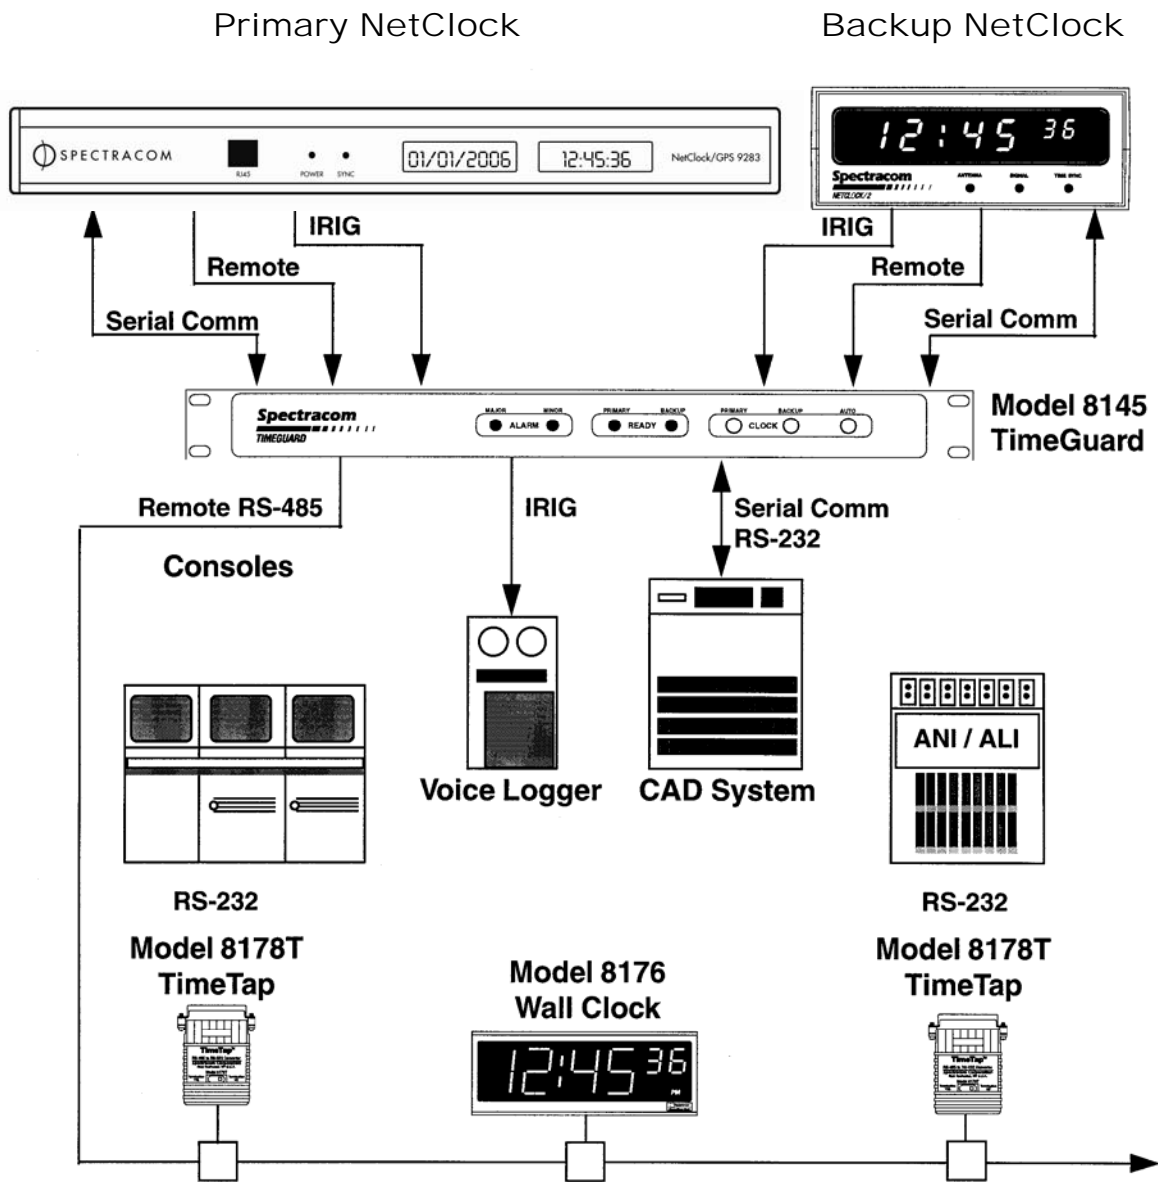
Primary NetClock

Backup NetClock

SPECTRACOM

RJ45

POWER SYNC

01/01/2006

12:45:36

NetClock/GPS 9283

12:45 36

Spectracom

NETCLOCK/2

ANTENNA SIGNAL TIME SYNC

IRIG

Remote

Serial Comm

IRIG

Remote

Serial Comm

Spectracom

TIMEGUARD

MAJOR MINOR ALARM

PRIMARY BACKUP READY

PRIMARY BACKUP CLOCK AUTO

Model 8145 TimeGuard

Remote RS-485

IRIG

Serial Comm RS-232

Consoles

ANI / ALI

Voice Logger

CAD System

RS-232

Model 8178T TimeTap

RS-232

Model 8178T TimeTap

Model 8176 Wall Clock

12:45 36

PM

TimeTap

TimeTap